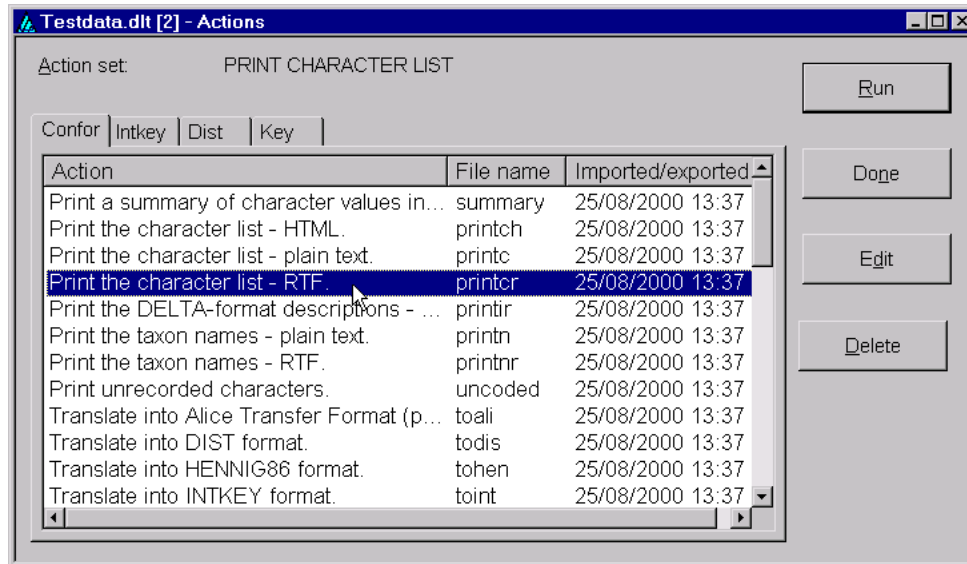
Testdata.dlt [2] - Actions

Action set: PRINT CHARACTER LIST

Run

Done

Edit

Delete

Confor | Intkey | Dist | Key

| Action | File name | Imported/exported |
|---|---|---|
| Print a summary of character values in... | summary | 25/08/2000 13:37 |
| Print the character list - HTML. | printch | 25/08/2000 13:37 |
| Print the character list - plain text. | printc | 25/08/2000 13:37 |
| Print the character list - RTF. | printcr | 25/08/2000 13:37 |
| Print the DELTA-format descriptions - ... | printir | 25/08/2000 13:37 |
| Print the taxon names - plain text. | printn | 25/08/2000 13:37 |
| Print the taxon names - RTF. | printnr | 25/08/2000 13:37 |
| Print unrecorded characters. | uncoded | 25/08/2000 13:37 |
| Translate into Alice Transfer Format (p... | toali | 25/08/2000 13:37 |
| Translate into DIST format. | todis | 25/08/2000 13:37 |
| Translate into HENNIG86 format. | tohen | 25/08/2000 13:37 |
| Translate into INTKEY format. | toint | 25/08/2000 13:37 |